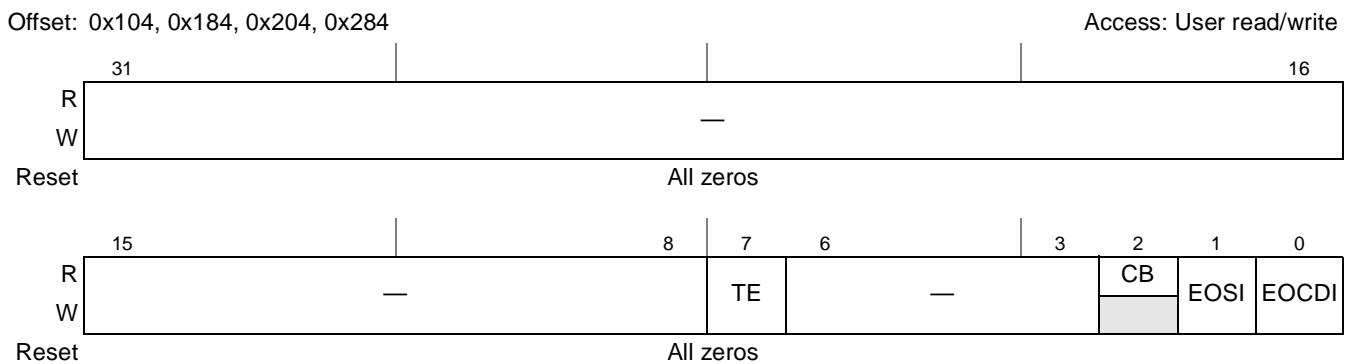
Offset: 0x104, 0x184, 0x204, 0x284

Access: User read/write

| | 31 | | | 16 |
|---|---|---|---|---|
| R | — | | | |
| W | | | | |
| Reset | All zeros | | | |

| | 15 | 8 | 7 | 6 | 3 | 2 | 1 | 0 |
|---|---|---|---|---|---|---|---|---|
| R | — | | TE | — | | CB | EOSI | EOCDI |
| W | | | | | | | | |
| Reset | All zeros | | | | | | | |